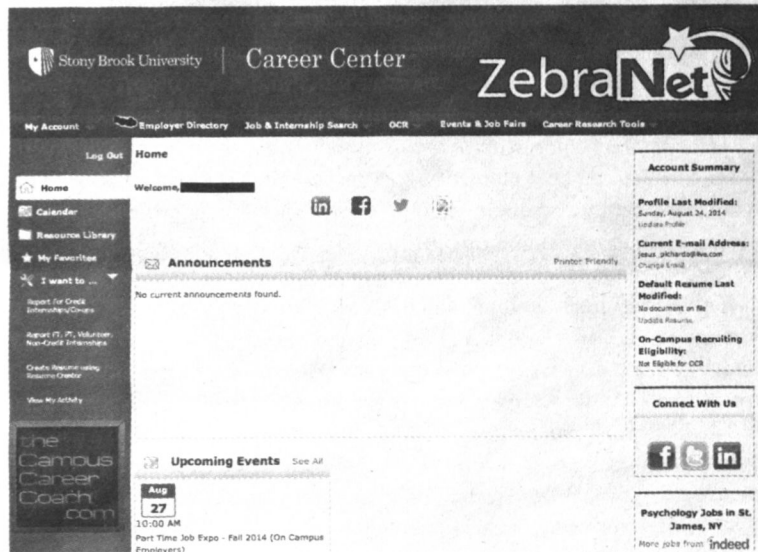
Stony Brook University | Career Center

ZebraNet

My Account Employer Directory Job & Internship Search OCR Events & Job Fairs Career Research Tools

Log Out

Home

Calendar

Resource Library

My Favorites

I want to ...

Report for Credit Internships/Co-ops

Report FT, PT, Volunteer, Non-Credit Internships

Create Resume using Resume Creator

View My Activity

the Campus Career Coach .com

Home

Welcome, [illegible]

Announcements

Printer Friendly

No current announcements found.

Upcoming Events See All

Aug 27

10:00 AM

Part Time Job Expo - Fall 2014 (On Campus Employers)

Account Summary

Profile Last Modified:
Sunday, August 24, 2014
Update Profile

Current E-mail Address:
jesus_pichardo@live.com
Change Email

Default Resume Last Modified:
No document on file
Update Resume

On-Campus Recruiting Eligibility:
Not Eligible for OCR

Connect With Us

Psychology Jobs in St. James, NY

More jobs from indeed